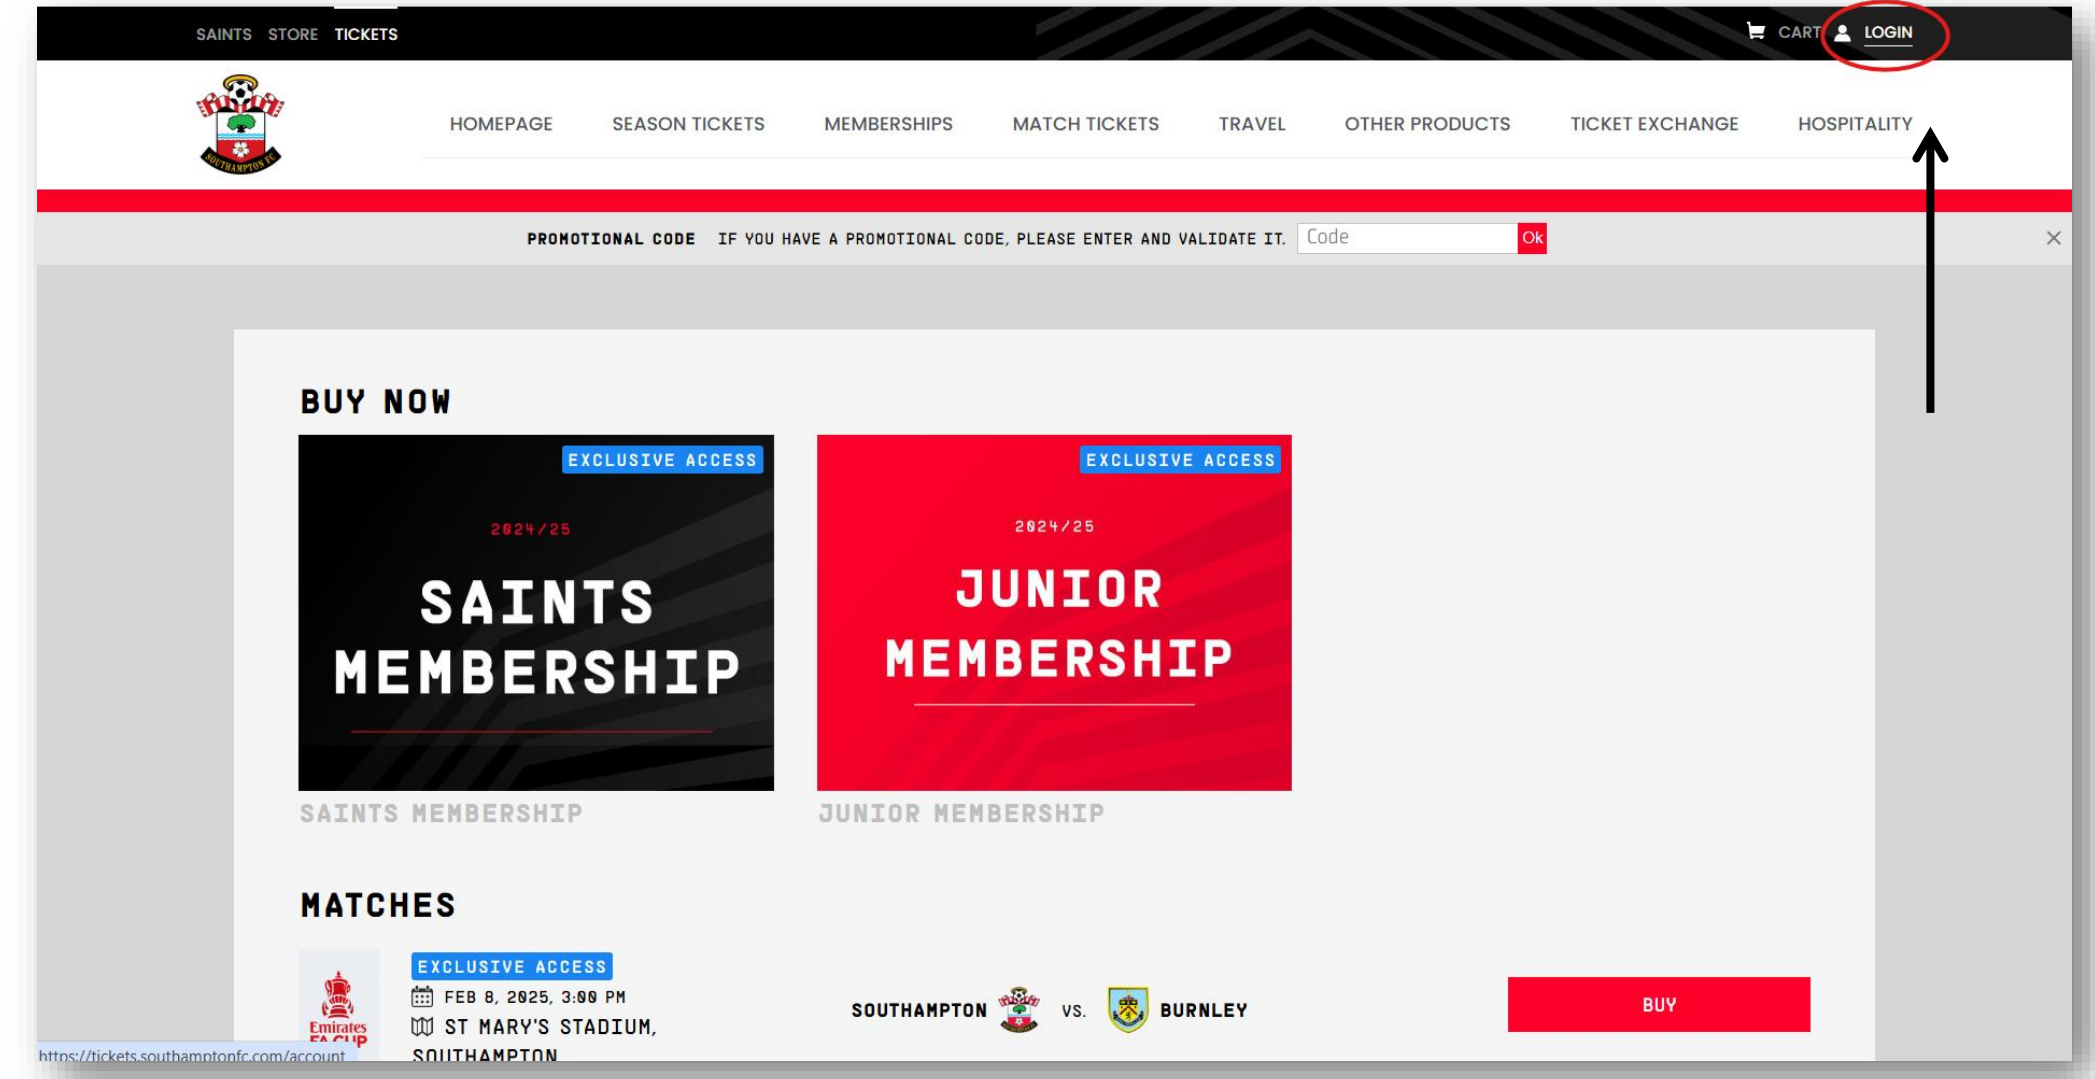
SAINTS STORE TICKETS

CART LOGIN

SOUTHAMPTON FC

HOMEPAGE SEASON TICKETS MEMBERSHIPS MATCH TICKETS TRAVEL OTHER PRODUCTS TICKET EXCHANGE HOSPITALITY

PROMOTIONAL CODE IF YOU HAVE A PROMOTIONAL CODE, PLEASE ENTER AND VALIDATE IT. Code Ok

BUY NOW

EXCLUSIVE ACCESS
2024/25
SAINTS MEMBERSHIP

EXCLUSIVE ACCESS
2024/25
JUNIOR MEMBERSHIP

SAINTS MEMBERSHIP

JUNIOR MEMBERSHIP

MATCHES

Emirates FA CUP

EXCLUSIVE ACCESS
FEB 8, 2025, 3:00 PM
ST MARY'S STADIUM, SOUTHAMPTON

SOUTHAMPTON VS. BURNLEY

BUY

https://tickets.southamptonfc.com/account